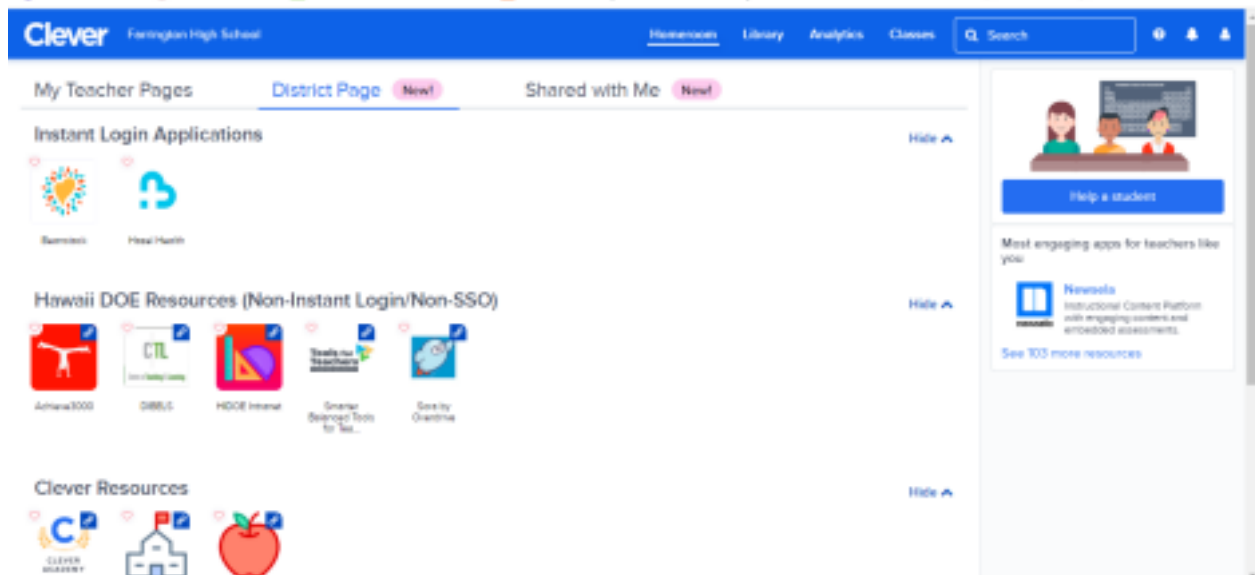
Clever Farrington High School

Homeroom Library Analytics Classes Search

My Teacher Pages District Page New! Shared with Me New!

Instant Login Applications Hide

Seemless Head Health

Hawaii DOE Resources (Non-Instant Login/Non-SSO) Hide

CTL

Achieve3000 DIBELS HIDOE Intranet Smarter Balanced Tools for Tea... Sora by Overdrive

Clever Resources Hide

C CLEVER ACADEMY

Help a student

Most engaging apps for teachers like you

Newsela
Instructional Content Platform with engaging content and embedded assessments.

newsela

See 103 more resources